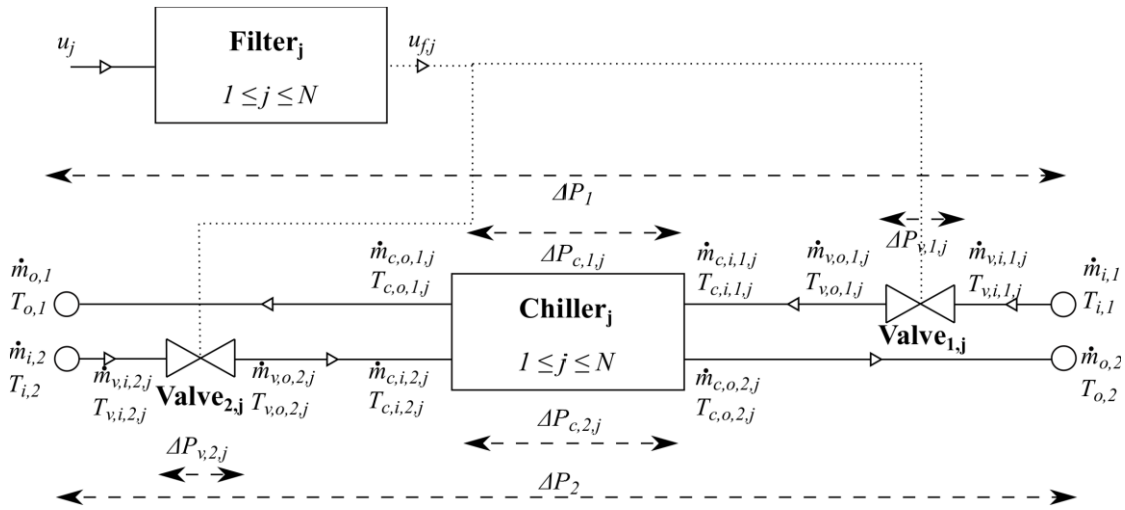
$u_j$

Filter$_j$

$1 \leq j \leq N$

$u_{f,j}$

$\Delta P_1$

$\Delta P_{c,1,j}$

$\Delta P_{v,1,j}$

$\dot{m}_{o,1}$
$T_{o,1}$

$\dot{m}_{c,o,1,j}$
$T_{c,o,1,j}$

Chiller$_j$

$1 \leq j \leq N$

$\dot{m}_{c,i,1,j}$
$T_{c,i,1,j}$

$\dot{m}_{v,o,1,j}$
$T_{v,o,1,j}$

$\dot{m}_{v,i,1,j}$
$T_{v,i,1,j}$

$\dot{m}_{i,1}$
$T_{i,1}$

Valve$_{1,j}$

$\dot{m}_{i,2}$
$T_{i,2}$

$\dot{m}_{v,i,2,j}$
$T_{v,i,2,j}$

Valve$_{2,j}$

$\dot{m}_{v,o,2,j}$
$T_{v,o,2,j}$

$\dot{m}_{c,i,2,j}$
$T_{c,i,2,j}$

$\dot{m}_{c,o,2,j}$
$T_{c,o,2,j}$

$\dot{m}_{o,2}$
$T_{o,2}$

$\Delta P_{c,2,j}$

$\Delta P_{v,2,j}$

$\Delta P_2$